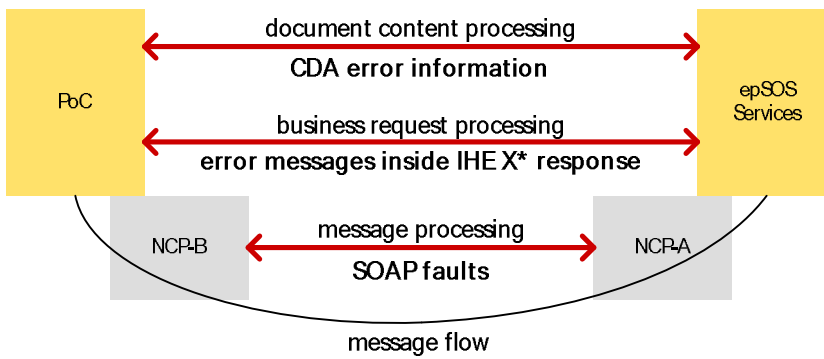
PoC

document content processing

CDA error information

epSOS Services

business request processing

error messages inside IHE X* response

NCP-B

message processing

SOAP faults

NCP-A

message flow